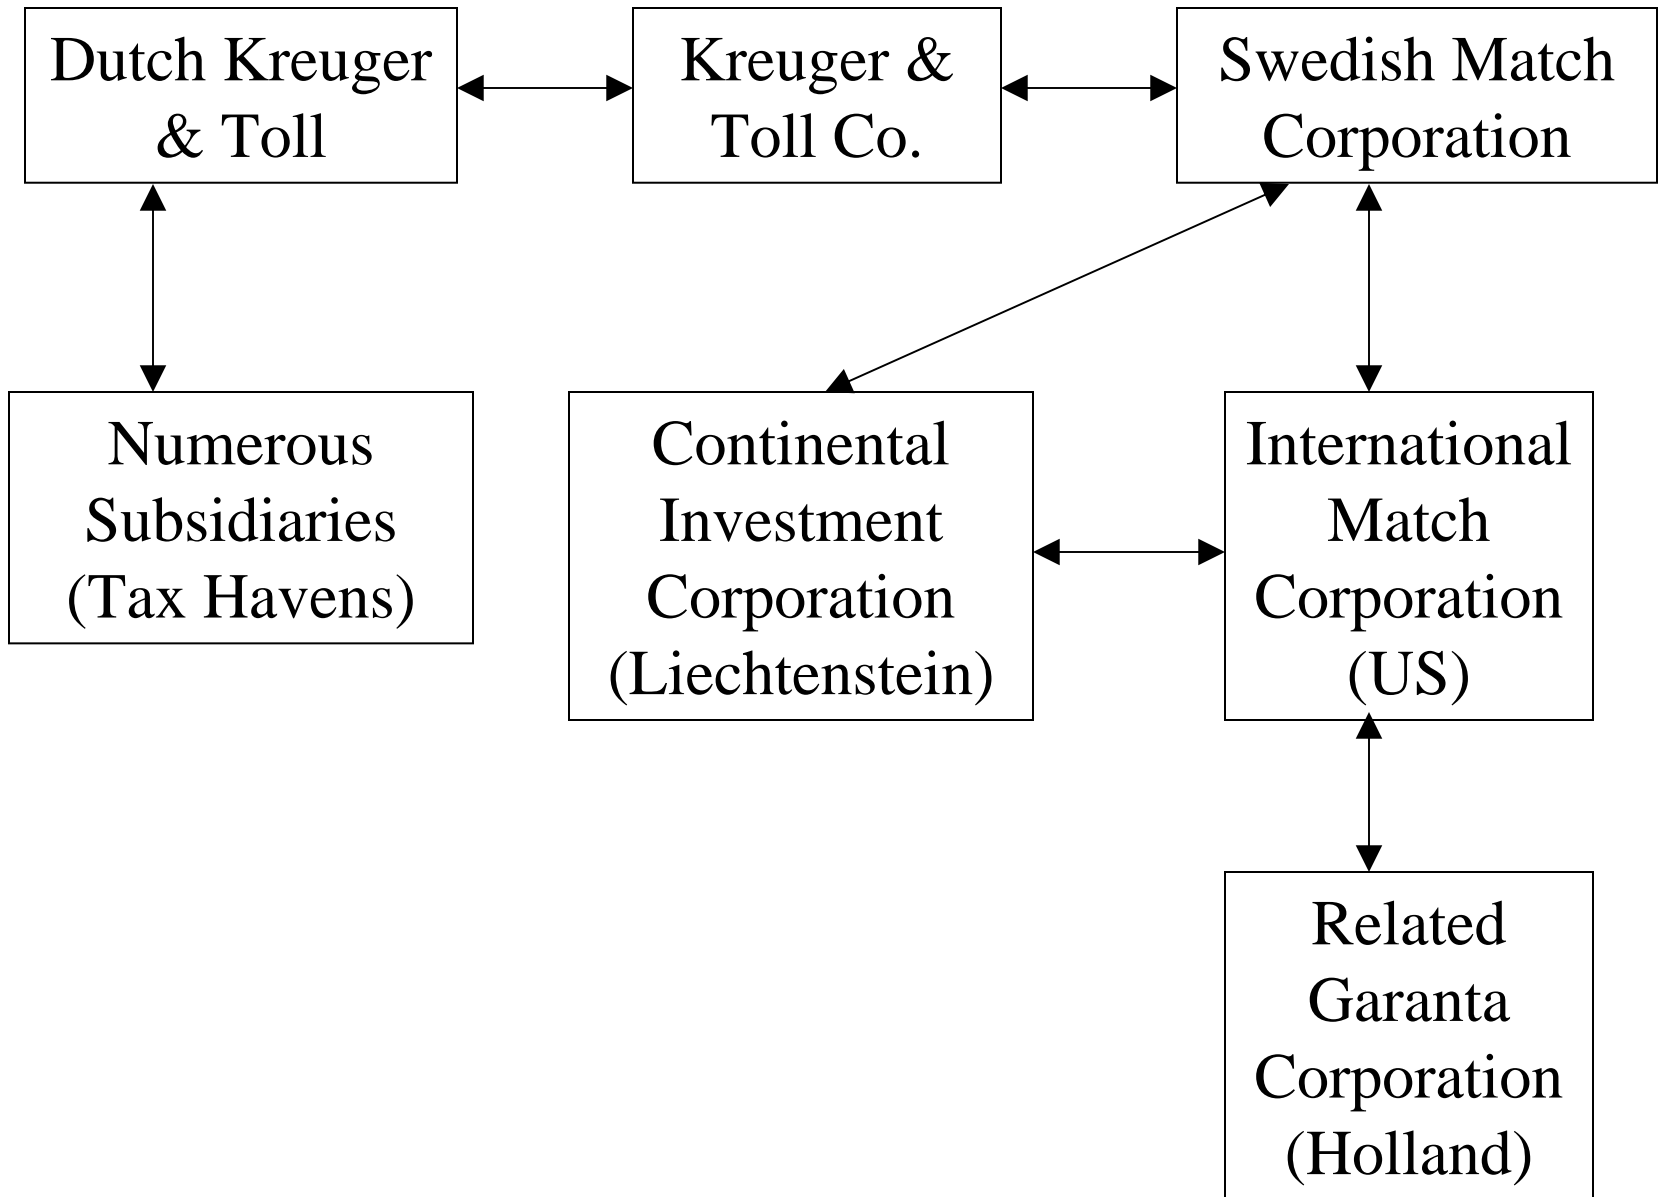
Dutch Kreuger & Toll

Kreuger & Toll Co.

Swedish Match Corporation

Numerous Subsidiaries (Tax Havens)

Continental Investment Corporation (Liechtenstein)

International Match Corporation (US)

Related Garanta Corporation (Holland)